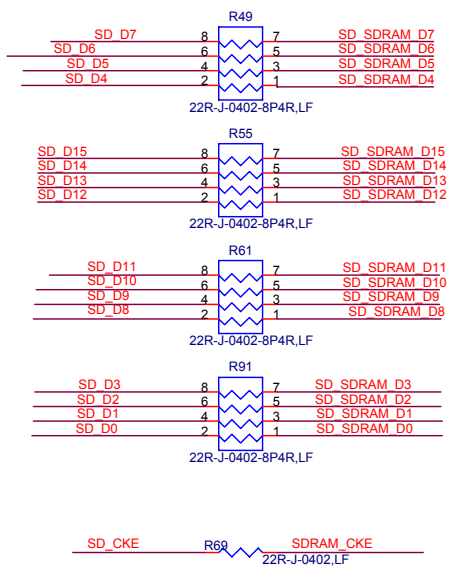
R49
SD_D7 8 7 SD_SDRAM_D7
SD_D6 6 5 SD_SDRAM_D6
SD_D5 4 3 SD_SDRAM_D5
SD_D4 2 1 SD_SDRAM_D4
22R-J-0402-8P4R,LF

R55
SD_D15 8 7 SD_SDRAM_D15
SD_D14 6 5 SD_SDRAM_D14
SD_D13 4 3 SD_SDRAM_D13
SD_D12 2 1 SD_SDRAM_D12
22R-J-0402-8P4R,LF

R61
SD_D11 8 7 SD_SDRAM_D11
SD_D10 6 5 SD_SDRAM_D10
SD_D9 4 3 SD_SDRAM_D9
SD_D8 2 1 SD_SDRAM_D8
22R-J-0402-8P4R,LF

R91
SD_D3 8 7 SD_SDRAM_D3
SD_D2 6 5 SD_SDRAM_D2
SD_D1 4 3 SD_SDRAM_D1
SD_D0 2 1 SD_SDRAM_D0
22R-J-0402-8P4R,LF

SD_CKE R69 SDRAM_CKE
22R-J-0402,LF